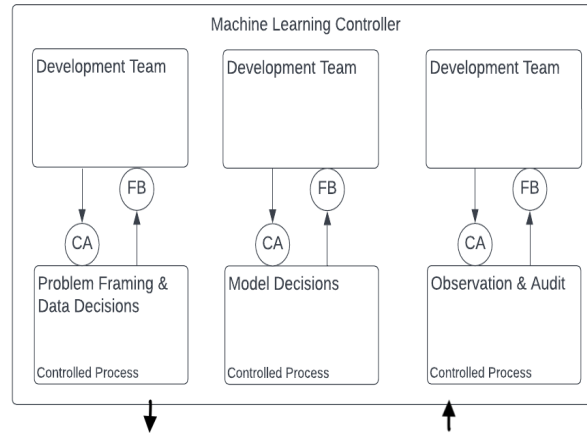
Machine Learning Controller

Development Team

FB

CA

Problem Framing & Data Decisions

Controlled Process

Development Team

FB

CA

Model Decisions

Controlled Process

Development Team

FB

CA

Observation & Audit

Controlled Process